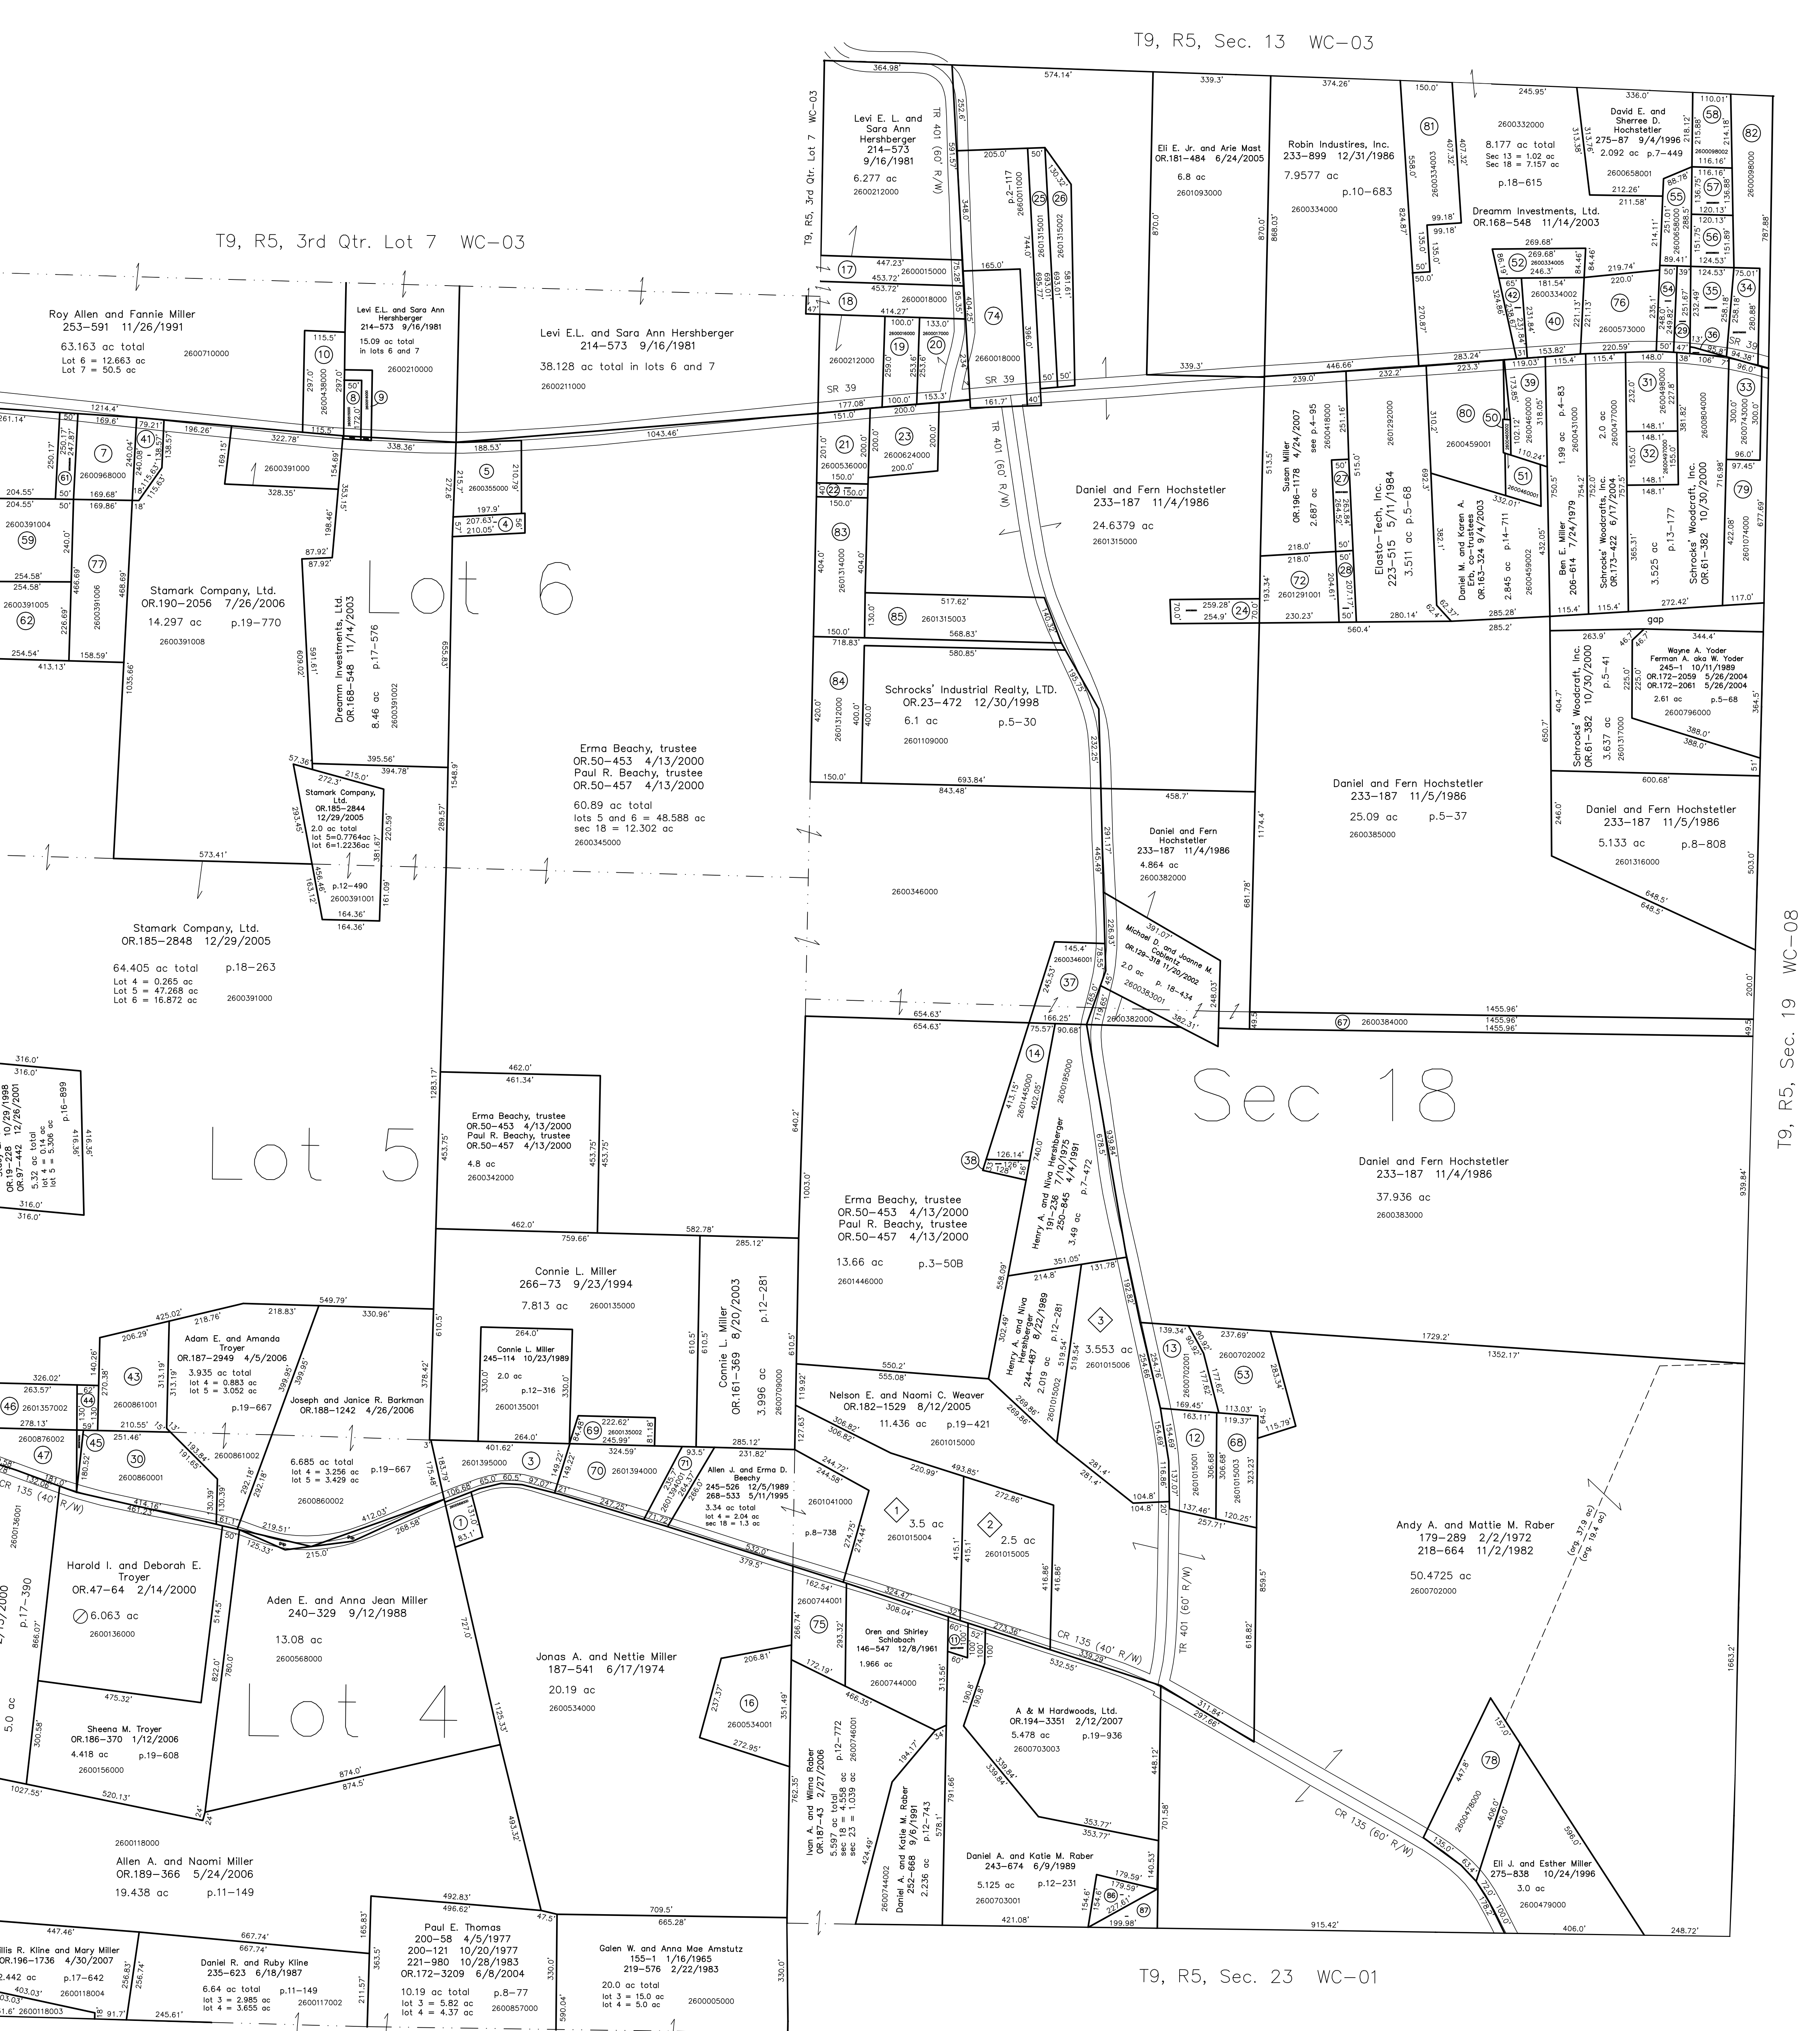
T9, R5, Sec. 13 WC-03

T9, R5, 3rd Qtr. Lot 7 WC-03

T9, R5, 3rd Qtr. Lot 7 WC-03

T9, R5, Sec. 19 WC-08

T9, R5, Sec. 23 WC-01

Roy Allen and Fannie Miller
253-591 11/26/1991
63.163 ac total
Lot 6 = 12.663 ac
Lot 7 = 50.5 ac
2600710000

Levi E.L. and Sara Ann Hershberger
214-573 9/16/1981
15.09 ac total in lots 6 and 7
2600210000

Levi E.L. and Sara Ann Hershberger
214-573 9/16/1981
38.128 ac total in lots 6 and 7
2600211000

Levi E. L. and Sara Ann Hershberger
214-573
9/16/1981
6.277 ac
2600212000

TR 401 (60' R/W)

SR 39

Eli E. Jr. and Arie Mast
OR.181-484 6/24/2005
6.8 ac
2601093000

Robin Industires, Inc.
233-899 12/31/1986
7.9577 ac
p.10-683
2600334000

2600332000
8.177 ac total
Sec 13 = 1.02 ac
Sec 18 = 7.157 ac
p.18-615

David E. and Sherree D. Hochstetler
275-87 9/4/1996
2.092 ac p.7-449

Dreamm Investments, Ltd.
OR.168-548 11/14/2003

Daniel and Fern Hochstetler
233-187 11/4/1986
24.6379 ac
2601315000

Lot 6

Stamark Company, Ltd.
OR.190-2056 7/26/2006
14.297 ac p.19-770
2600391008

Dreamm Investments, Ltd.
OR.168-548 11/14/2003
p.17-576
8.46 ac
2600391002

Stamark Company, Ltd.
OR.185-2844
12/29/2005
2.0 ac total
lot 5=0.7764ac
lot 6=1.2236ac
p.12-490
2600391001

Erma Beachy, trustee
OR.50-453 4/13/2000
Paul R. Beachy, trustee
OR.50-457 4/13/2000
60.89 ac total
lots 5 and 6 = 48.588 ac
sec 18 = 12.302 ac
2600345000

Stamark Company, Ltd.
OR.185-2848 12/29/2005
64.405 ac total p.18-263
Lot 4 = 0.265 ac
Lot 5 = 47.268 ac
Lot 6 = 16.872 ac
2600391000

Schrocks' Industrial Realty, LTD.
OR.23-472 12/30/1998
6.1 ac p.5-30
2601109000

Susan Miller
OR.196-1178 4/24/2007
see p.4-95
2.687 ac

Elasto-Tech, Inc.
223-515 5/11/1984
3.511 ac p.5-68

Daniel M. and Karen A. Erb, co-trustee
OR.163-324 9/4/2003
2.845 ac p.14-711

Ben E. Miller
206-614 7/24/1979
1.99 ac p.4-83

Schrocks' Woodcraft, Inc.
OR.173-422 6/17/2004
3.525 ac p.13-177

Schrocks' Woodcraft, Inc.
OR.61-382 10/30/2000

Daniel and Fern Hochstetler
233-187 11/5/1986
25.09 ac p.5-37
2600385000

Schrocks' Woodcraft, Inc.
OR.61-382 10/30/2000
3.637 ac p.5-41

Wayne A. Yoder
Ferman A. aka W. Yoder
245-1 10/11/1989
OR.172-2059 5/26/2004
OR.172-2061 5/26/2004
2.61 ac p.5-68
2600796000

Daniel and Fern Hochstetler
233-187 11/5/1986
5.133 ac p.8-808
2601316000

Daniel and Fern Hochstetler
233-187 11/4/1986
4.864 ac
2600382000

2600346000

Michael D. and Joanne M. Cobentz
OR.129-318 11/20/2002
2.0 ac p. 18-434
2600383001

Sec 18

Daniel and Fern Hochstetler
233-187 11/4/1986
37.936 ac
2600383000

Lot 5

Erma Beachy, trustee
OR.50-453 4/13/2000
Paul R. Beachy, trustee
OR.50-457 4/13/2000
4.8 ac
2600342000

Henry A. and Niva Hershberger
191-236 7/10/1975
250-845 4/4/1991
3.49 ac p.7-472

Erma Beachy, trustee
OR.50-453 4/13/2000
Paul R. Beachy, trustee
OR.50-457 4/13/2000
13.66 ac p.3-50B
2601446000

Connie L. Miller
266-73 9/23/1994
7.813 ac 2600135000

Connie L. Miller
245-114 10/23/1989
2.0 ac
p.12-316
2600135001

Connie L. Miller
OR.161-369 8/20/2003
3.996 ac p.12-281
2600709000

Adam E. and Amanda Troyer
OR.187-2949 4/5/2006
3.935 ac total
lot 4 = 0.883 ac
lot 5 = 3.052 ac
p.19-667

Joseph and Janice R. Barkman
OR.188-1242 4/26/2006
6.685 ac total
lot 4 = 3.256 ac
lot 5 = 3.429 ac p.19-667
2600860002

Henry A. and Niva Hershberger
244-887 8/22/1989
2.019 ac p.12-281

3.553 ac
2601015006

Nelson E. and Naomi C. Weaver
OR.182-1529 8/12/2005
11.436 ac p.19-421
2601015000

Allen J. and Erma D. Beechy
245-526 12/5/1989
268-533 5/11/1995
3.34 ac total
lot 4 = 2.04 ac
sec 18 = 1.3 ac

3.5 ac
2601015004

2.5 ac
2601015005

Andy A. and Mattie M. Raber
179-289 2/2/1972
218-664 11/2/1982
50.4725 ac
2600702000

Harold I. and Deborah E. Troyer
OR.47-64 2/14/2000
6.063 ac
2600136000

Aden E. and Anna Jean Miller
240-329 9/12/1988
13.08 ac
2600568000

Lot 4

Jonas A. and Nettie Miller
187-541 6/17/1974
20.19 ac
2600534000

Oren and Shirley Schlabach
146-547 12/8/1961
1.966 ac
2600744000

A & M Hardwoods, Ltd.
OR.194-3351 2/12/2007
5.478 ac p.19-936
2600703003

CR 135 (40' R/W)

CR 135 (60' R/W)

TR 401 (60' R/W)

Sheena M. Troyer
OR.186-370 1/12/2006
4.418 ac p.19-608
2600156000

Ivan A. and Wilma Raber
OR.187-43 2/27/2006
5.597 ac total
sec 18 = 4.558 ac
sec 23 = 1.039 ac
p.2-772

Daniel A. and Katie M. Raber
252-668 9/6/1991
2.236 ac p.12-743

Daniel A. and Katie M. Raber
243-674 6/9/1989
5.125 ac p.12-231
2600703001

Eli J. and Esther Miller
275-838 10/24/1996
3.0 ac
2600479000

2600118000
Allen A. and Naomi Miller
OR.189-366 5/24/2006
19.438 ac p.11-149

Paul E. Thomas
200-58 4/5/1977
200-121 10/20/1977
221-980 10/28/1983
OR.172-3209 6/8/2004
10.19 ac total p.8-77
lot 3 = 5.82 ac
lot 4 = 4.37 ac
2600857000

Galen W. and Anna Mae Amstutz
155-1 1/16/1965
219-576 2/22/1983
20.0 ac total
lot 3 = 15.0 ac
lot 4 = 5.0 ac
2600005000

Daniel R. and Ruby Kline
235-623 6/18/1987
6.64 ac total p.11-149
lot 3 = 2.985 ac
lot 4 = 3.655 ac
2600117002

llis R. Kline and Mary Miller
OR.196-1736 4/30/2007
2.442 ac p.17-642
2600118004

2600118003

gap

(org. 37.9 ac)
(org. 19.4 ac)